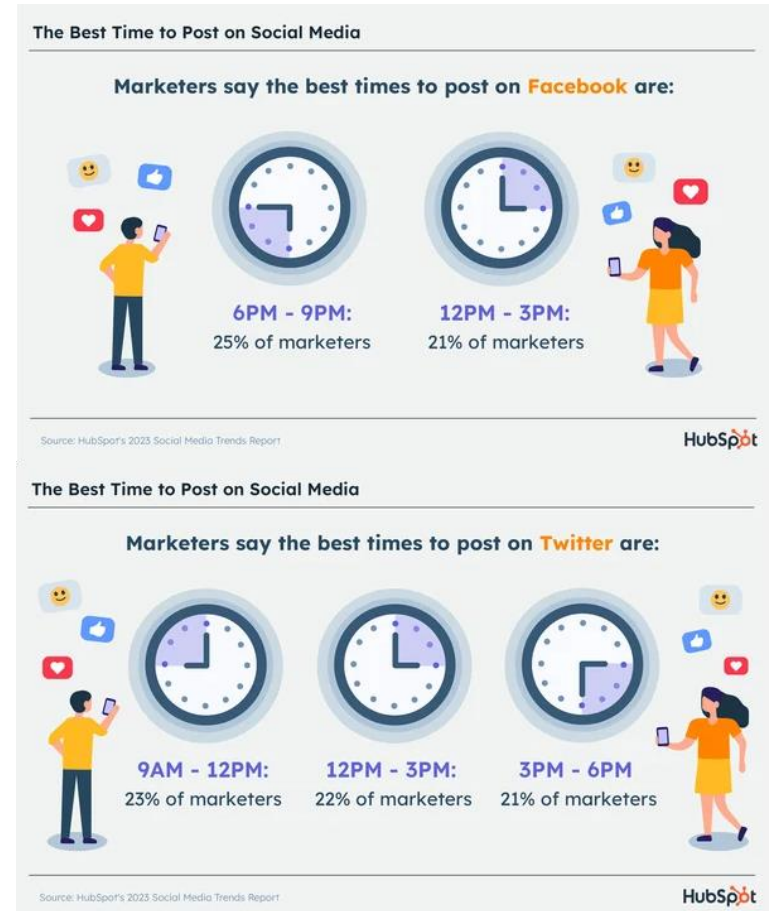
The Best Time to Post on Social Media

Marketers say the best times to post on Facebook are:

6PM - 9PM:
25% of marketers

12PM - 3PM:
21% of marketers

Source: HubSpot's 2023 Social Media Trends Report

HubSpot

The Best Time to Post on Social Media

Marketers say the best times to post on Twitter are:

9AM - 12PM:
23% of marketers

12PM - 3PM:
22% of marketers

3PM - 6PM
21% of marketers

Source: HubSpot's 2023 Social Media Trends Report

HubSpot